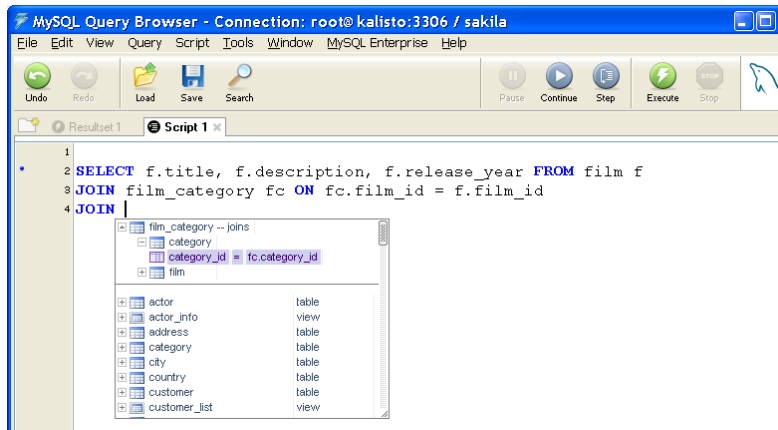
MySQL Query Browser - Connection: root@kalisto:3306 / sakila

File Edit View Query Script Tools Window MySQL Enterprise Help

Undo Redo Load Save Search Pause Continue Step Execute Stop

Resultset 1 Script 1

1
2 SELECT f.title, f.description, f.release_year FROM film f
3 JOIN film_category fc ON fc.film_id = f.film_id
4 JOIN

film_category -- joins
category
category_id = fc.category_id
film

| | |
|---|---|
| actor | table |
| actor_info | view |
| address | table |
| category | table |
| city | table |
| country | table |
| customer | table |
| customer_list | view |